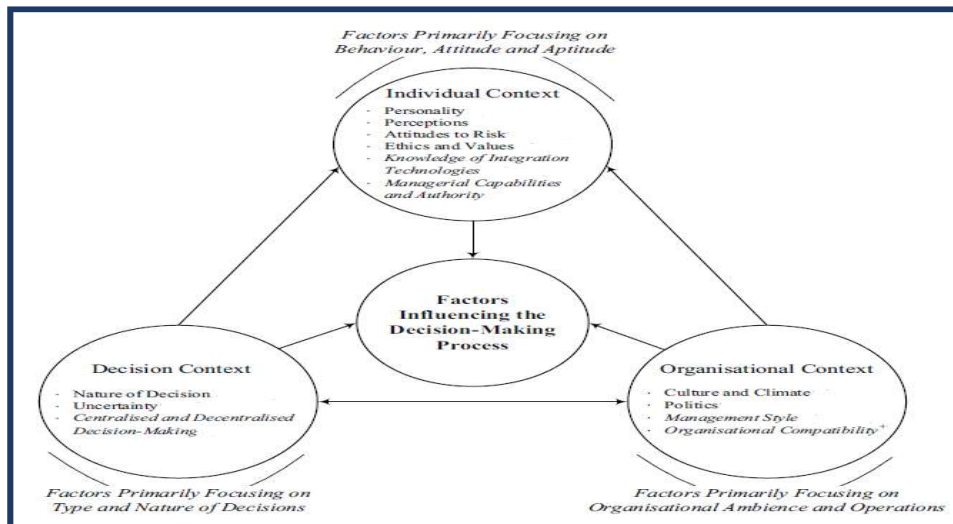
Factors Primarily Focusing on Behaviour, Attitude and Aptitude

Individual Context
- Personality
- Perceptions
- Attitudes to Risk
- Ethics and Values
- Knowledge of Integration Technologies
- Managerial Capabilities and Authority

Factors Influencing the Decision-Making Process

Decision Context
- Nature of Decision
- Uncertainty
- Centralised and Decentralised Decision-Making

Organisational Context
- Culture and Climate
- Politics
- Management Style
- Organisational Compatibility⁺

Factors Primarily Focusing on Type and Nature of Decisions

Factors Primarily Focusing on Organisational Ambience and Operations